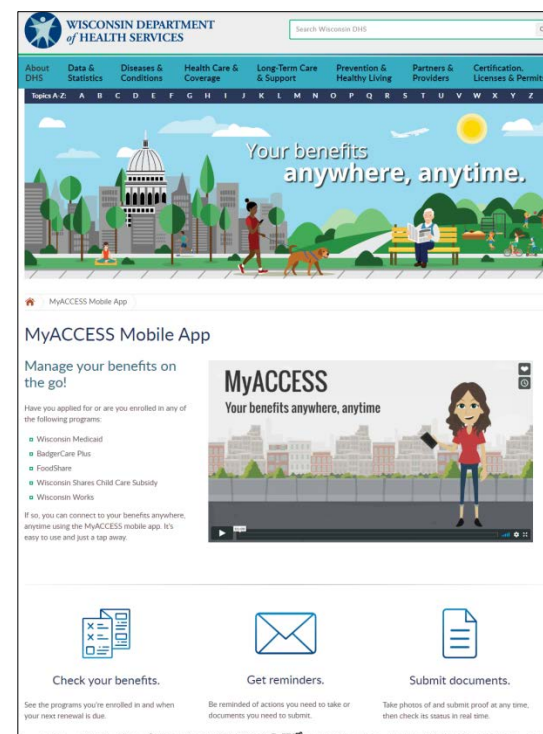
WISCONSIN DEPARTMENT of HEALTH SERVICES

Search Wisconsin DHS

About DHS | Data & Statistics | Diseases & Conditions | Health Care & Coverage | Long-Term Care & Support | Prevention & Healthy Living | Partners & Providers | Certification, Licenses & Permits

Topics A-Z: A B C D E F G H I J K L M N O P Q R S T U V W X Y Z

Your benefits anywhere, anytime.

MyACCESS Mobile App

MyACCESS Mobile App

Manage your benefits on the go!

Have you applied for or are you enrolled in any of the following programs:

- Wisconsin Medicaid
- BadgerCare Plus
- FoodShare
- Wisconsin Shares Child Care Subsidy
- Wisconsin Works

If so, you can connect to your benefits anywhere, anytime using the MyACCESS mobile app. It's easy to use and just a tap away.

MyACCESS
Your benefits anywhere, anytime

Check your benefits.
See the programs you're enrolled in and when your next renewal is due.

Get reminders.
Be reminded of actions you need to take or documents you need to submit.

Submit documents.
Take photos of and submit proof at any time, then check its status in real time.